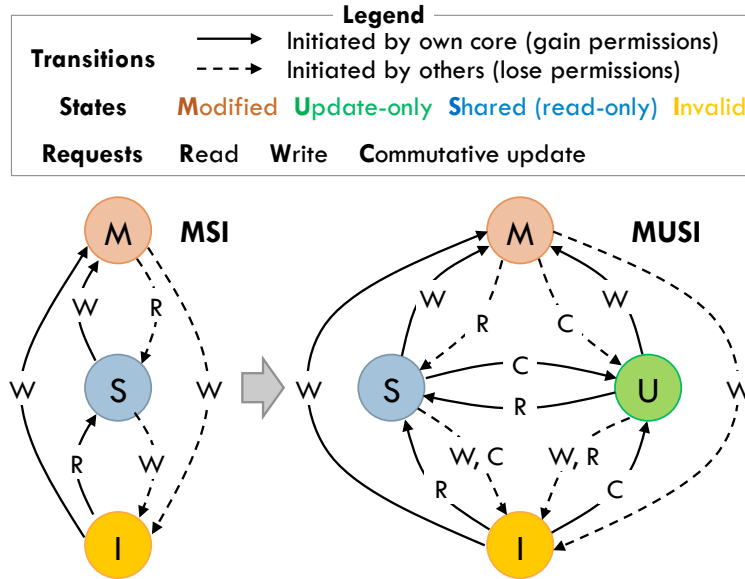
Legend
Transitions
Initiated by own core (gain permissions)
Initiated by others (lose permissions)
States Modified Update-only Shared (read-only) Invalid
Requests Read Write Commutative update

M MSI
W
R
W
S
W
R
W
I

M MUSI
W
R
C
W
W
S
C
U
W
R
W, C
W, R
R
C
I